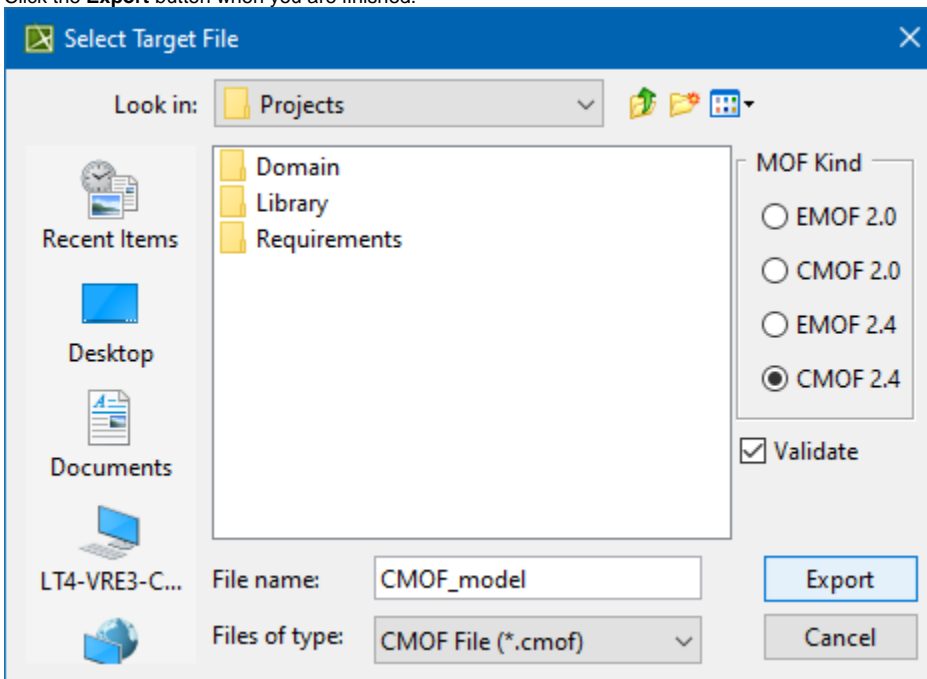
Click the **Export** button when you are finished.

Select Target File

Look in: Projects

Recent Items

Desktop

Documents

LT4-VRE3-C...

Domain

Library

Requirements

MOF Kind

EMOF 2.0

CMOF 2.0

EMOF 2.4

CMOF 2.4

Validate

File name: CMOF_model

Files of type: CMOF File (*.cmof)

Export

Cancel